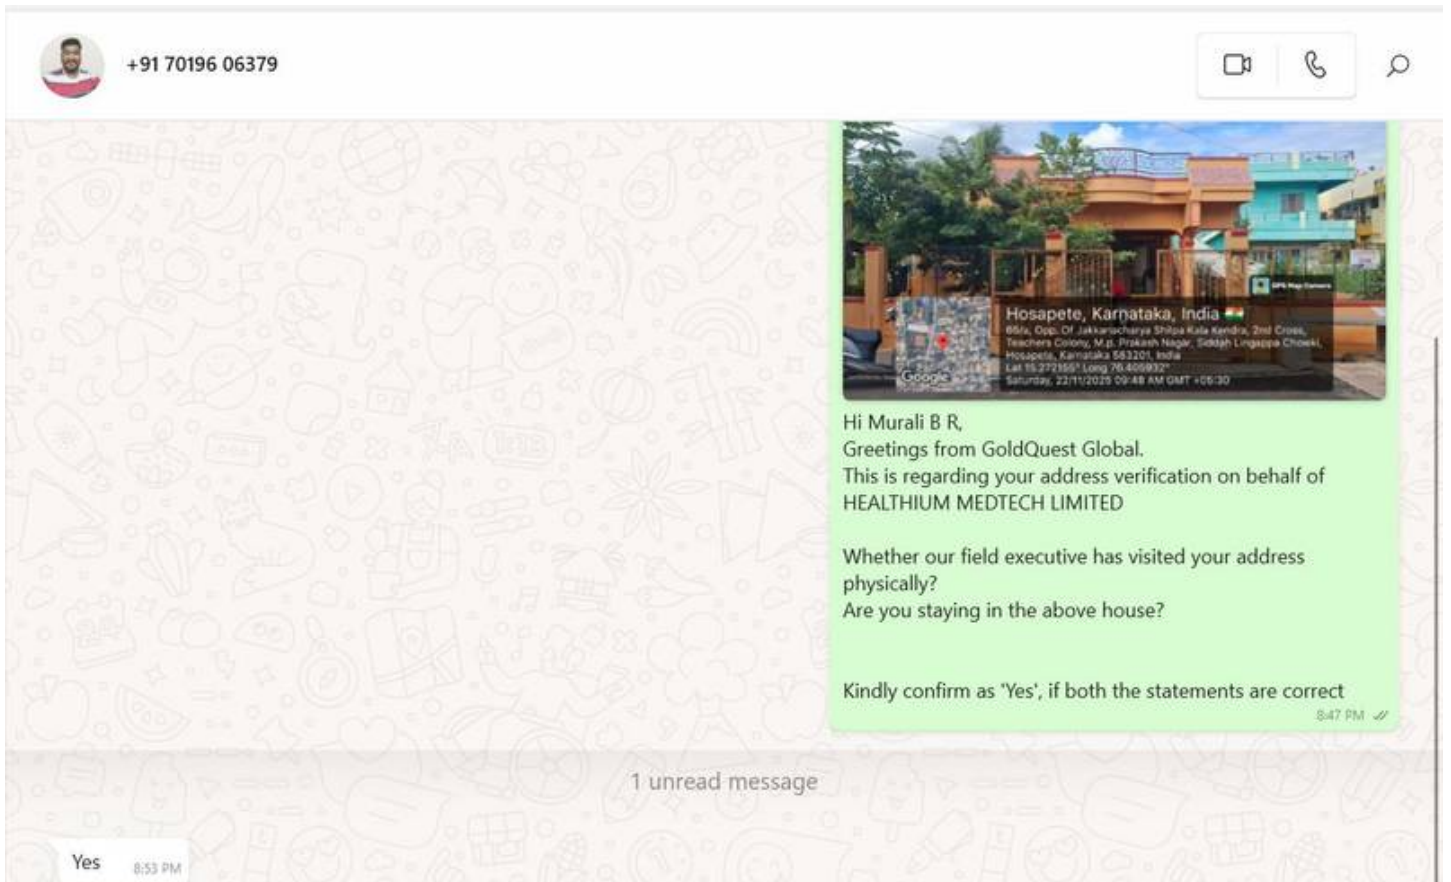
+91 70196 06379

GPS Map Camera

Hosapete, Karnataka, India
86/a, Opp. Of Jakkanacharya Shilpa Kala Kendra, 2nd Cross, Teachers Colony, M.p. Prakash Nagar, Siddah Lingappa Chowki, Hosapete, Karnataka 583201, India
Lat 15.272155° Long 76.405932°
Saturday, 22/11/2025 09:48 AM GMT +05:30

Google

Hi Murali B R,
Greetings from GoldQuest Global.
This is regarding your address verification on behalf of HEALTHIUM MEDTECH LIMITED

Whether our field executive has visited your address physically?
Are you staying in the above house?

Kindly confirm as 'Yes', if both the statements are correct
8:47 PM

1 unread message

Yes 8:53 PM